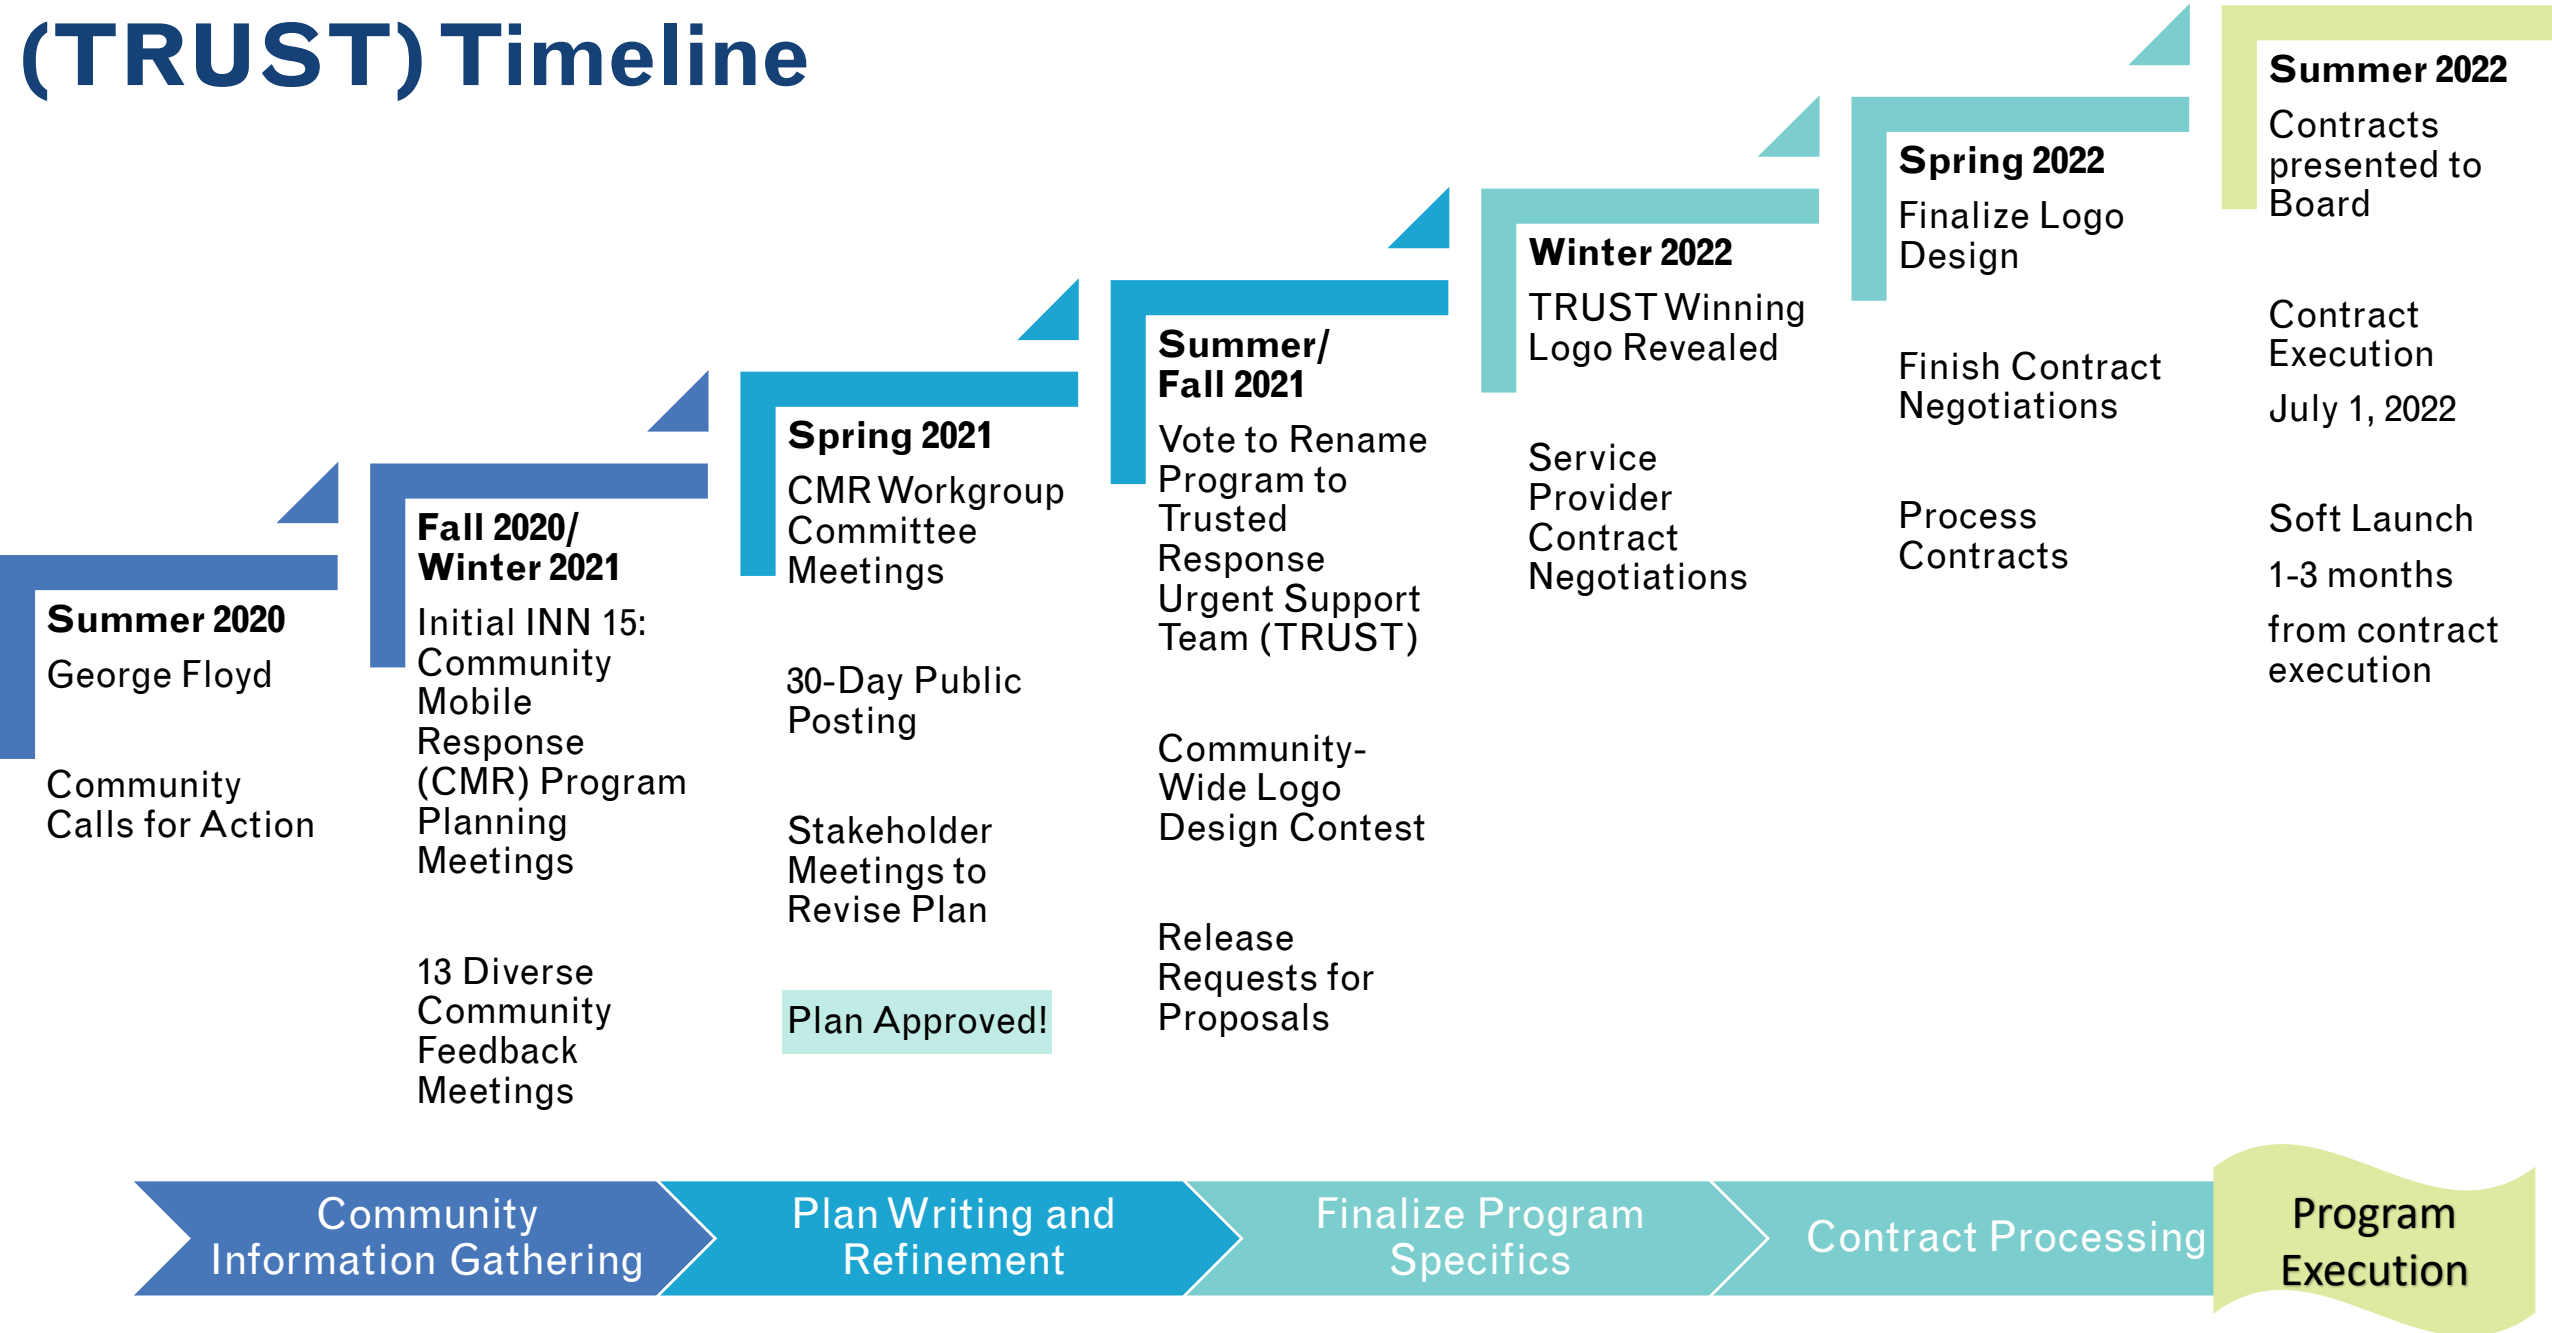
(TRUST) Timeline

Summer 2020
George Floyd

Community Calls for Action

Fall 2020/ Winter 2021
Initial INN 15: Community Mobile Response (CMR) Program Planning Meetings

13 Diverse Community Feedback Meetings

Spring 2021
CMR Workgroup Committee Meetings

30-Day Public Posting

Stakeholder Meetings to Revise Plan

Plan Approved!

Summer/ Fall 2021
Vote to Rename Program to Trusted Response Urgent Support Team (TRUST)

Community-Wide Logo Design Contest

Release Requests for Proposals

Winter 2022
TRUST Winning Logo Revealed

Service Provider Contract Negotiations

Spring 2022
Finalize Logo Design

Finish Contract Negotiations

Process Contracts

Summer 2022
Contracts presented to Board

Contract Execution

July 1, 2022

Soft Launch

1-3 months

from contract execution

Community Information Gathering

Plan Writing and Refinement

Finalize Program Specifics

Contract Processing

Program Execution